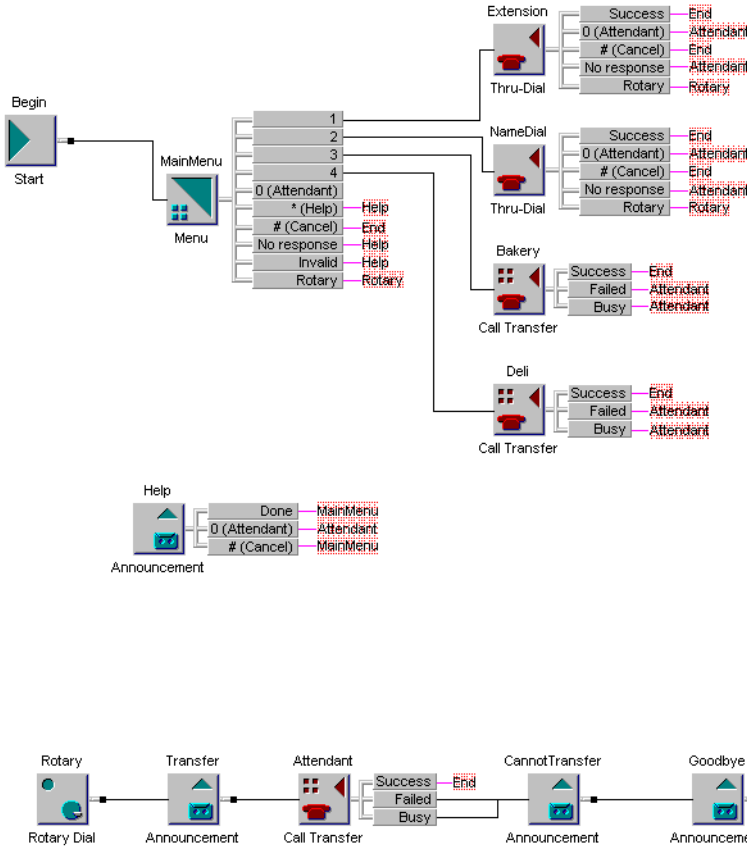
Begin
Start

MainMenu
Menu

1
2
3
4
0 (Attendant)
* (Help) Help
# (Cancel) End
No response Help
Invalid Help
Rotary Rotary

Extension
Thru-Dial
Success End
0 (Attendant) Attendant
# (Cancel) End
No response Attendant
Rotary Rotary

NameDial
Thru-Dial
Success End
0 (Attendant) Attendant
# (Cancel) End
No response Attendant
Rotary Rotary

Bakery
Call Transfer
Success End
Failed Attendant
Busy Attendant

Deli
Call Transfer
Success End
Failed Attendant
Busy Attendant

Help
Announcement
Done MainMenu
0 (Attendant) Attendant
# (Cancel) MainMenu

Rotary
Rotary Dial

Transfer
Announcement

Attendant
Call Transfer
Success End
Failed
Busy

CannotTransfer
Announcement

Goodbye
Announceme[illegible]